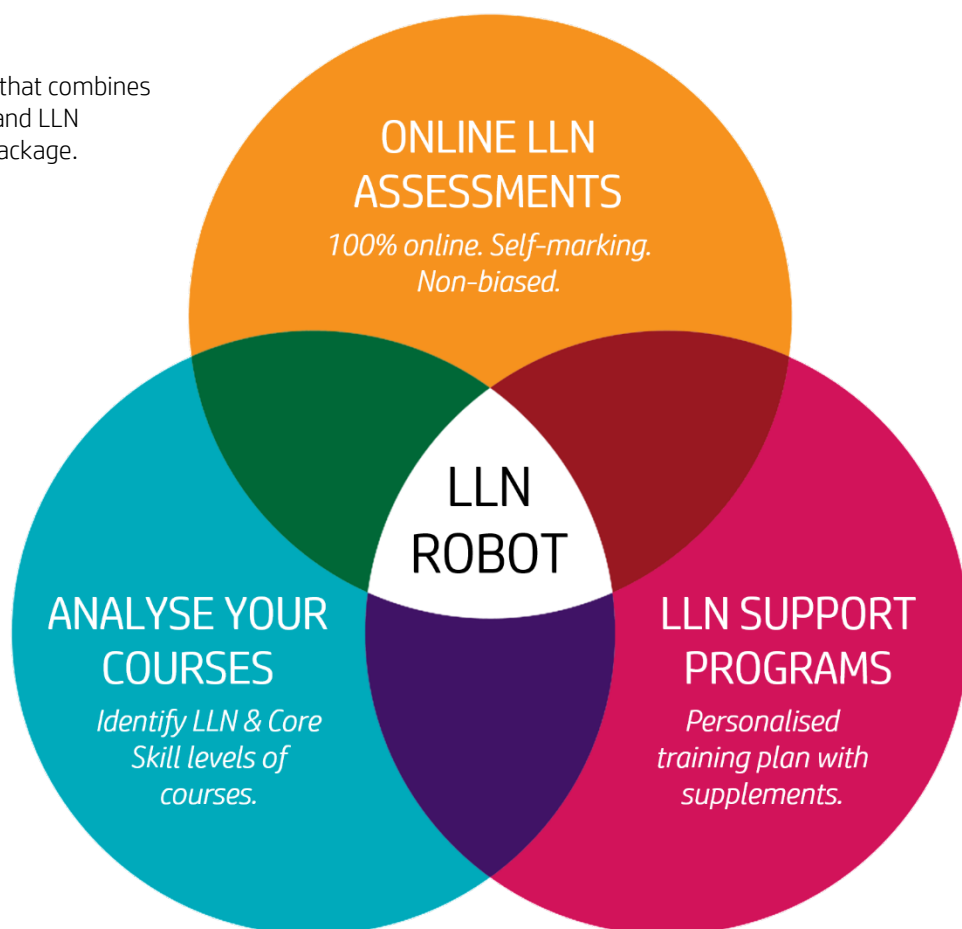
that combines
and LLN
ackage.

ONLINE LLN ASSESSMENTS
100% online. Self-marking. Non-biased.

LLN ROBOT

ANALYSE YOUR COURSES
Identify LLN & Core Skill levels of courses.

LLN SUPPORT PROGRAMS
Personalised training plan with supplements.